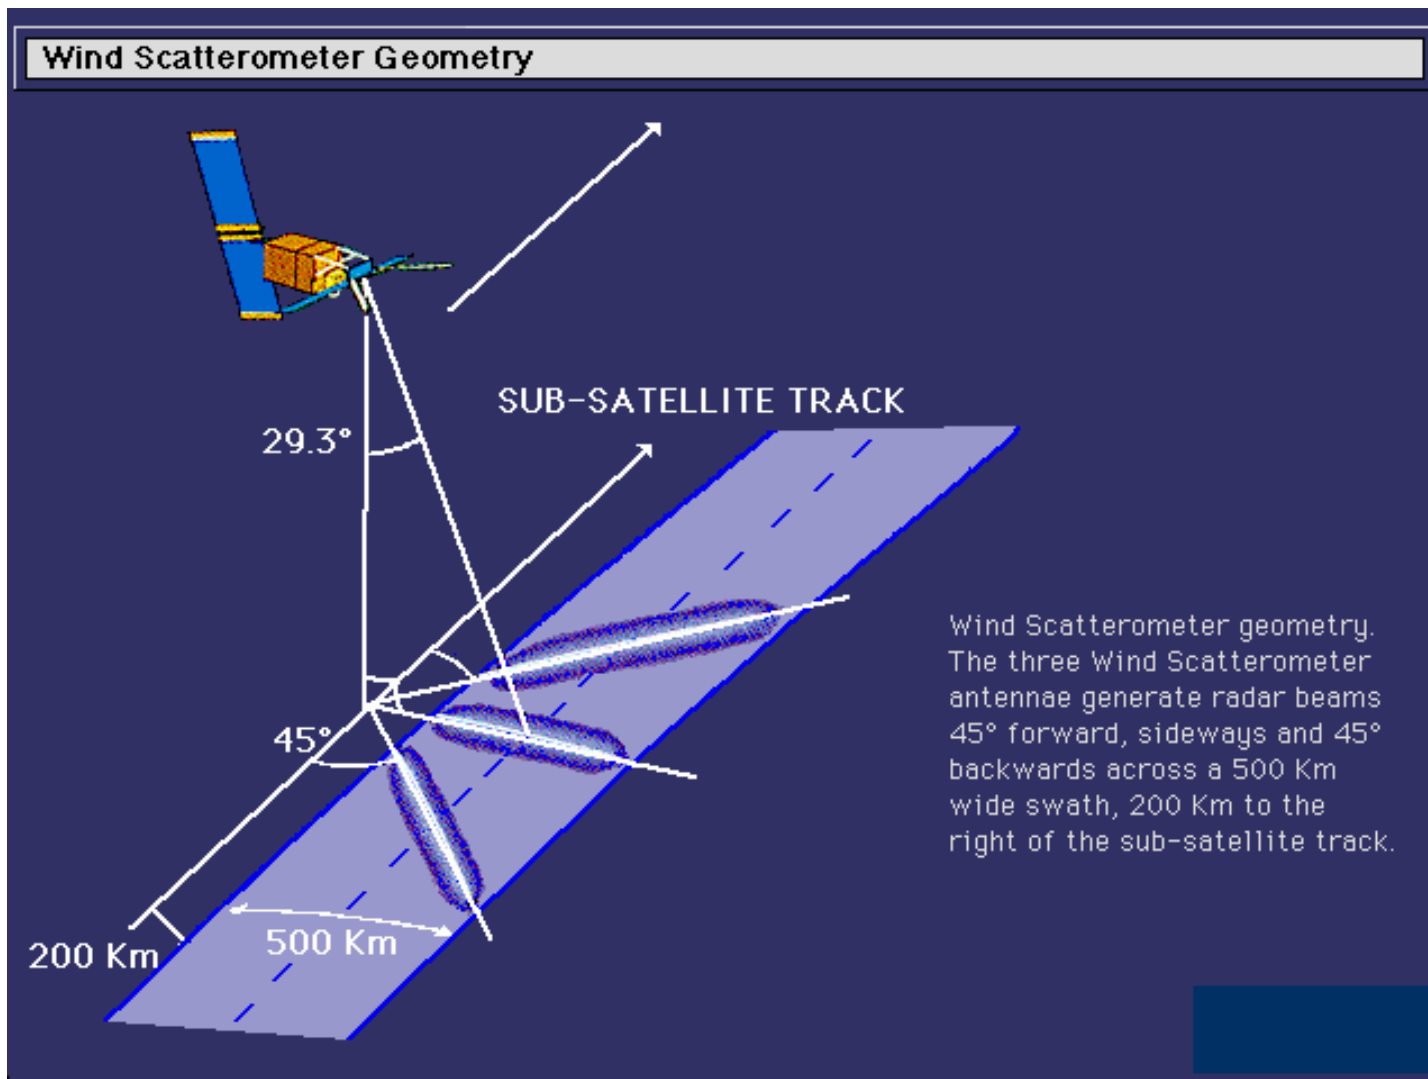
Wind Scatterometer Geometry

SUB-SATELLITE TRACK

29.3°

45°

200 Km

500 Km

Wind Scatterometer geometry. The three Wind Scatterometer antennae generate radar beams 45° forward, sideways and 45° backwards across a 500 Km wide swath, 200 Km to the right of the sub-satellite track.